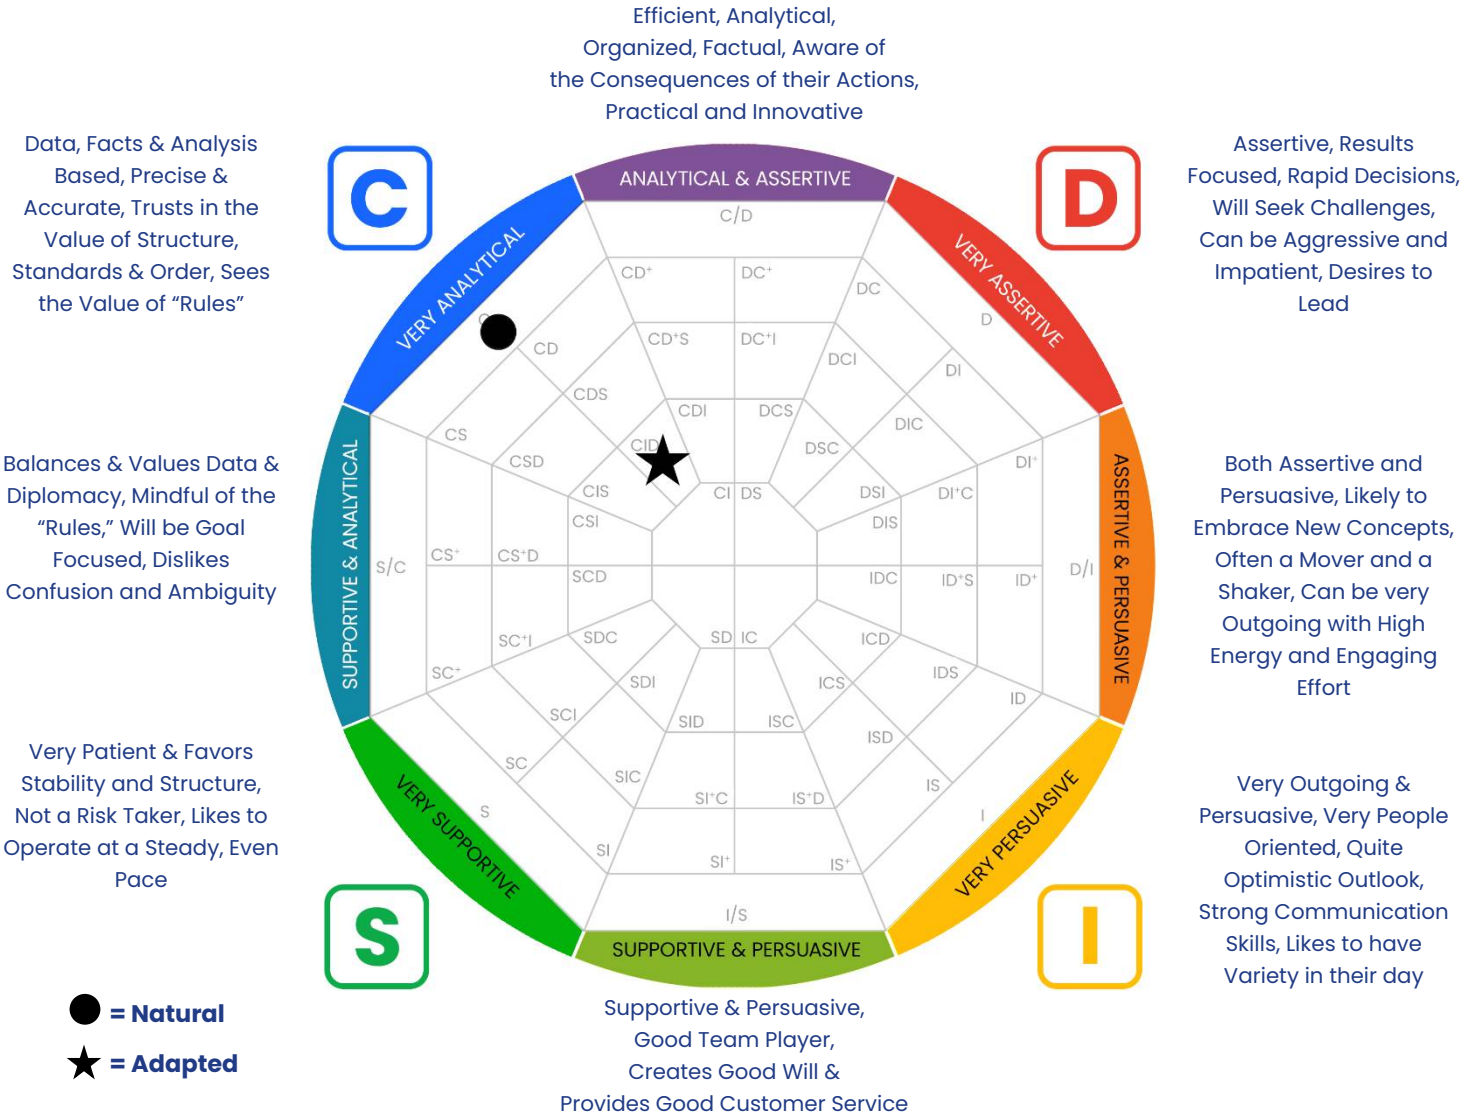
Efficient, Analytical, Organized, Factual, Aware of the Consequences of their Actions, Practical and Innovative

Data, Facts & Analysis Based, Precise & Accurate, Trusts in the Value of Structure, Standards & Order, Sees the Value of “Rules”

C

D

Assertive, Results Focused, Rapid Decisions, Will Seek Challenges, Can be Aggressive and Impatient, Desires to Lead

ANALYTICAL & ASSERTIVE

VERY ANALYTICAL

VERY ASSERTIVE

C/D

CD⁺

DC⁺

DC

D

CD

CD⁺S

DC⁺I

DCI

DI

C

CDS

CDI

DCS

DIC

CS

CID

DSC

DI⁺

CSD

CIS

CI

DS

DSI

DI⁺C

CSI

DIS

Balances & Values Data & Diplomacy, Mindful of the “Rules,” Will be Goal Focused, Dislikes Confusion and Ambiguity

SUPPORTIVE & ANALYTICAL

S/C

CS⁺

CS⁺D

SCD

IDC

ID⁺S

ID⁺

D/I

ASSERTIVE & PERSUASIVE

Both Assertive and Persuasive, Likely to Embrace New Concepts, Often a Mover and a Shaker, Can be very Outgoing with High Energy and Engaging Effort

SC⁺I

SDC

SD

IC

ICD

SC⁺

SDI

ICS

IDS

ID

SCI

SID

ISC

ISD

Very Patient & Favors Stability and Structure, Not a Risk Taker, Likes to Operate at a Steady, Even Pace

SC

SIC

IS

S

SI⁺C

IS⁺D

I

SI

SI⁺

IS⁺

Very Outgoing & Persuasive, Very People Oriented, Quite Optimistic Outlook, Strong Communication Skills, Likes to have Variety in their day

VERY SUPPORTIVE

VERY PERSUASIVE

I/S

SUPPORTIVE & PERSUASIVE

S

I

= Natural

= Adapted

Supportive & Persuasive, Good Team Player, Creates Good Will & Provides Good Customer Service